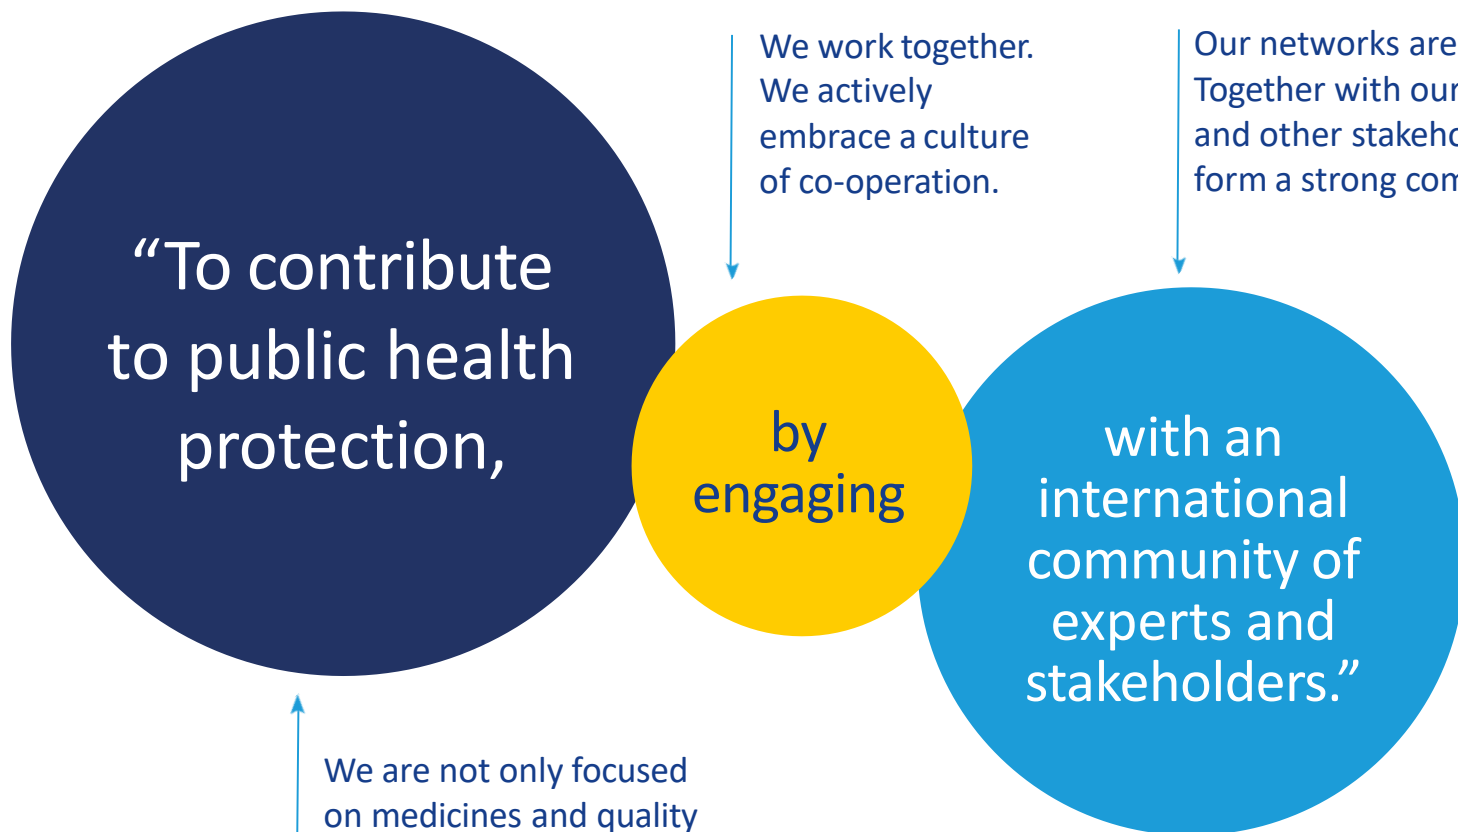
We work together. We actively embrace a culture of co-operation.

Our networks are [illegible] Together with our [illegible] and other stakeho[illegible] form a strong com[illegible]

“To contribute to public health protection,

by engaging

with an international community of experts and stakeholders.”

We are not only focused on medicines and quality